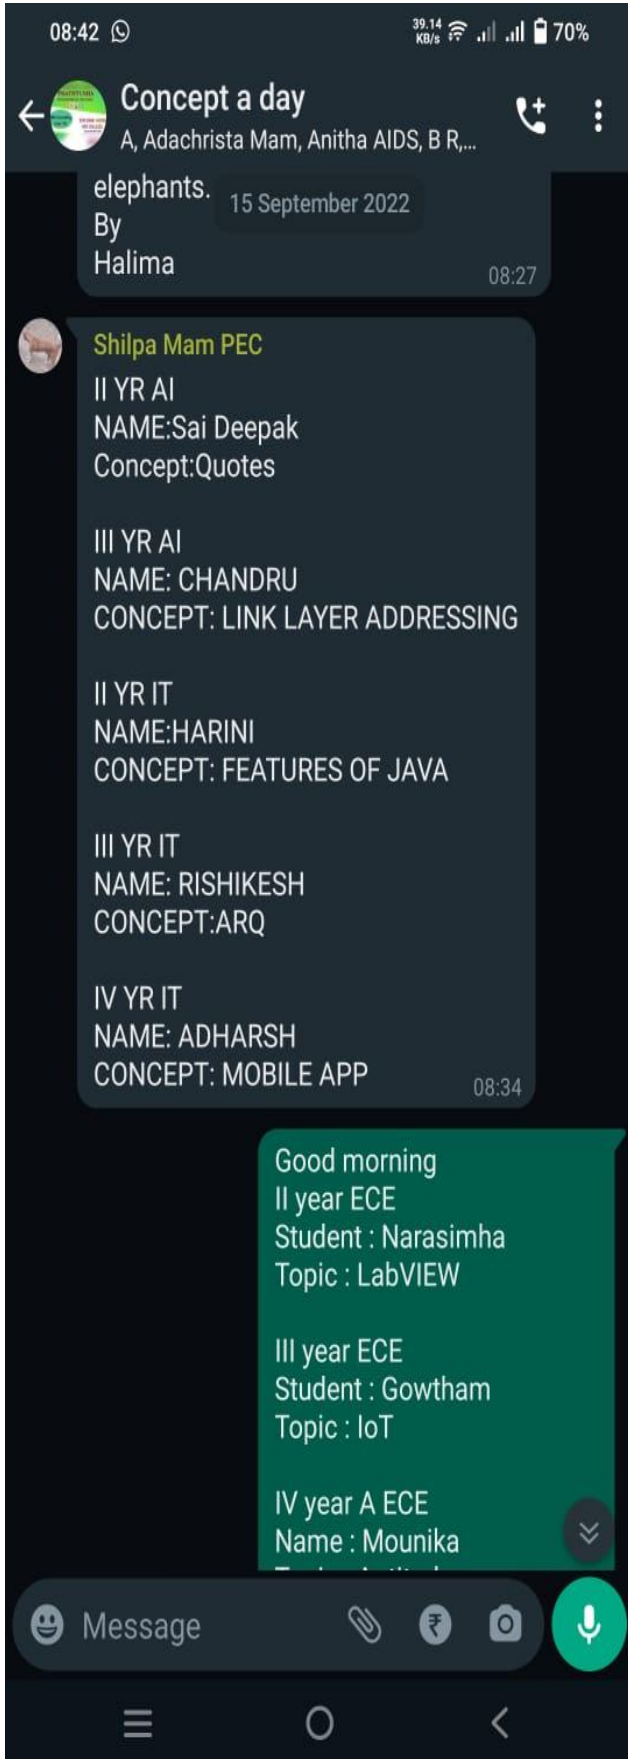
08:42

39.14 KB/s 70%

Concept a day
A, Adachrista Mam, Anitha AIDS, B R,...

elephants.
By
Halima
08:27

15 September 2022

Shilpa Mam PEC
II YR AI
NAME:Sai Deepak
Concept:Quotes

III YR AI
NAME: CHANDRU
CONCEPT: LINK LAYER ADDRESSING

II YR IT
NAME:HARINI
CONCEPT: FEATURES OF JAVA

III YR IT
NAME: RISHIKESH
CONCEPT:ARQ

IV YR IT
NAME: ADHARSH
CONCEPT: MOBILE APP
08:34

Good morning
II year ECE
Student : Narasimha
Topic : LabVIEW

III year ECE
Student : Gowtham
Topic : IoT

IV year A ECE
Name : Mounika
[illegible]

Message